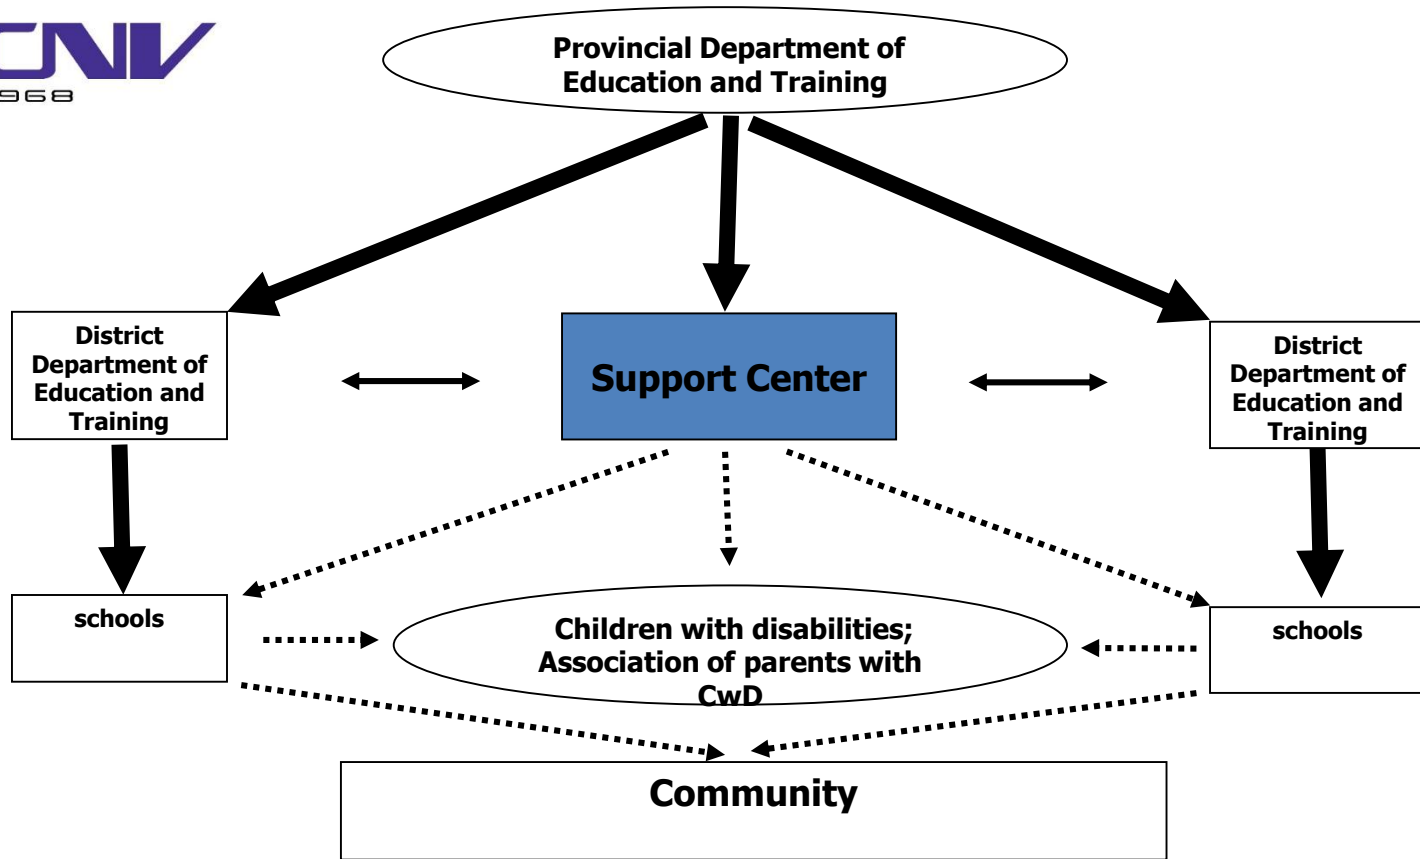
CNV
968

Provincial Department of Education and Training

District Department of Education and Training

Support Center

District Department of Education and Training

schools

Children with disabilities; Association of parents with CwD

schools

Community